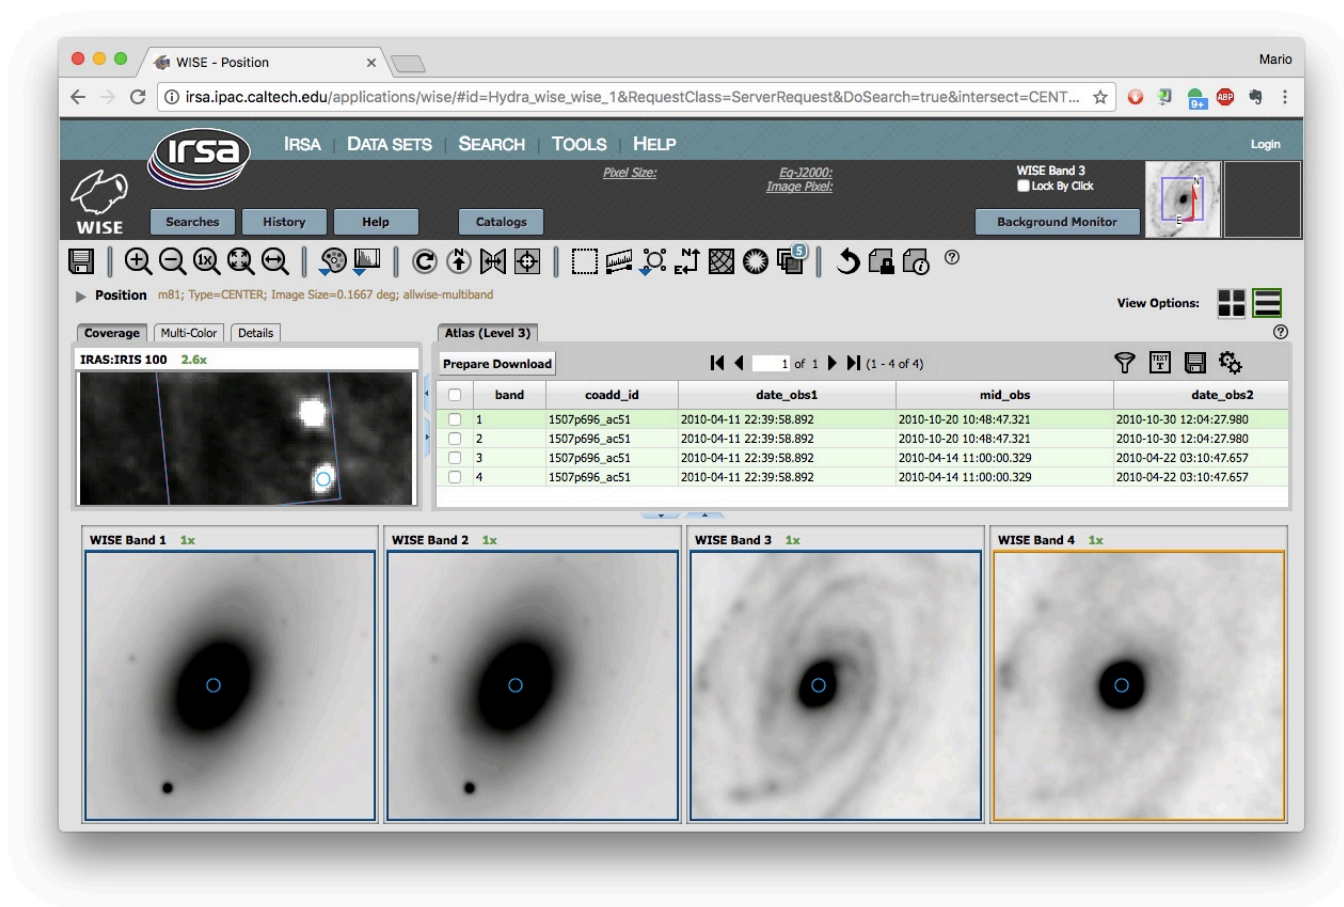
WISE - Position

Mario

irsa.ipac.caltech.edu/applications/wise/#id=Hydra_wise_wise_1&RequestClass=ServerRequest&DoSearch=true&intersect=CENT...

irsa

IRSA | DATA SETS | SEARCH | TOOLS | HELP

Login

WISE

Pixel Size:

Eq-J2000:
Image Pixel:

WISE Band 3
Lock By Click

N
E

Searches | History | Help | Catalogs

Background Monitor

5

1x

Position m81; Type=CENTER; Image Size=0.1667 deg; allwise-multiband

View Options:

Coverage | Multi-Color | Details

Atlas (Level 3)

IRAS:IRIS 100 2.6x

Prepare Download

1 of 1 (1 - 4 of 4)

| | band | coadd_id | date_obs1 | mid_obs | date_obs2 |
|---|---|---|---|---|---|
| | 1 | 1507p696_ac51 | 2010-04-11 22:39:58.892 | 2010-10-20 10:48:47.321 | 2010-10-30 12:04:27.980 |
| | 2 | 1507p696_ac51 | 2010-04-11 22:39:58.892 | 2010-10-20 10:48:47.321 | 2010-10-30 12:04:27.980 |
| | 3 | 1507p696_ac51 | 2010-04-11 22:39:58.892 | 2010-04-14 11:00:00.329 | 2010-04-22 03:10:47.657 |
| | 4 | 1507p696_ac51 | 2010-04-11 22:39:58.892 | 2010-04-14 11:00:00.329 | 2010-04-22 03:10:47.657 |

WISE Band 1 1x

WISE Band 2 1x

WISE Band 3 1x

WISE Band 4 1x